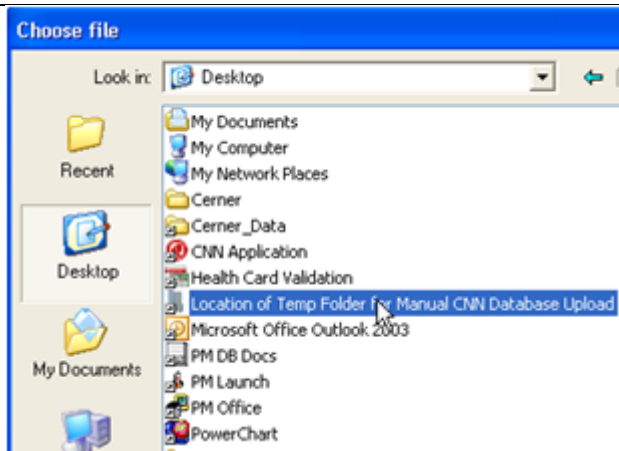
Choose file

Look in: Desktop

Recent

Desktop

My Documents

My Documents
My Computer
My Network Places
Cerner
Cerner_Data
CNN Application
Health Card Validation
Location of Temp Folder for Manual CNN Database Upload
Microsoft Office Outlook 2003
PM DB Docs
PM Launch
PM Office
PowerChart